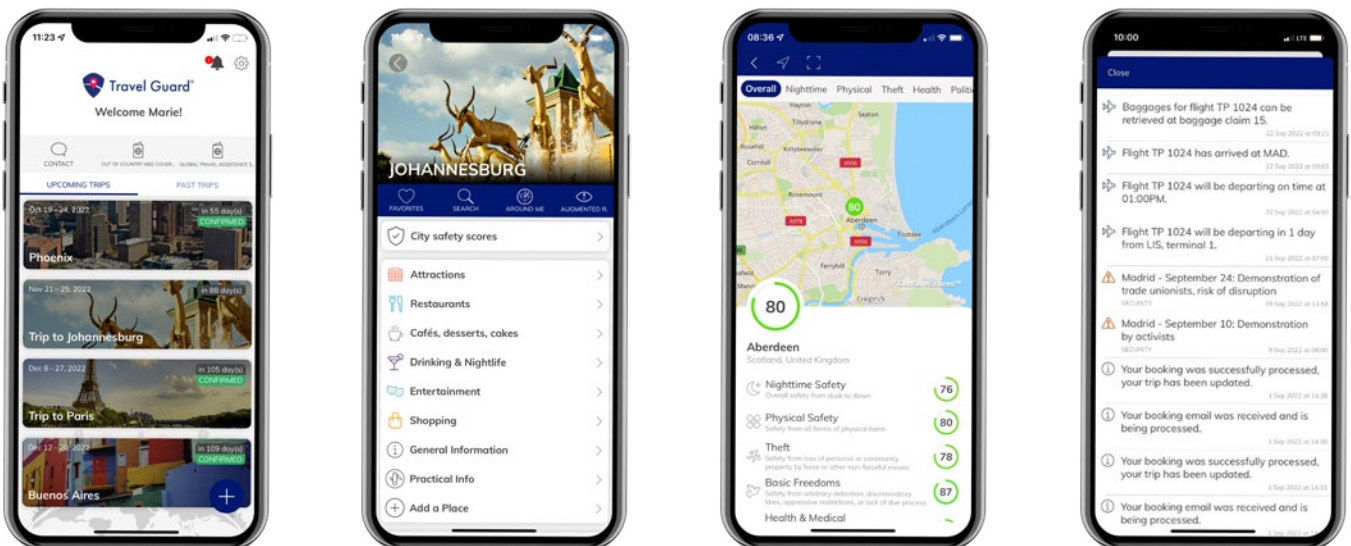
11:23

Travel Guard®

Welcome Marie!

CONTACT

OUT OF COUNTRY MED COVER...

GLOBAL TRAVEL ASSISTANCE S...

UPCOMING TRIPS

PAST TRIPS

Oct 19 – 24, 2022

in 55 day(s)

CONFIRMED

Phoenix

Nov 21 - 25, 2022

in 88 day(s)

Trip to Johannesburg

Dec 8 - 27, 2022

in 105 day(s)

CONFIRMED

Trip to Paris

Dec 12 - 20, 2022

in 109 day(s)

CONFIRMED

Buenos Aires

+

JOHANNESBURG

FAVORITES

SEARCH

AROUND ME

AUGMENTED R...

City safety scores

Attractions

Restaurants

Cafés, desserts, cakes

Drinking & Nightlife

Entertainment

Shopping

General Information

Practical Info

Add a Place

08:36

Overall

Nighttime

Physical

Theft

Health

Politi...

Tillydrone

Seaton

Rosehill

Kittybrewster

Cornhill

Rosemount

Aberdeen

Footdee

Ferryhill

Torry

Craiginch

80

80

Aberdeen

Scotland, United Kingdom

Nighttime Safety

Overall safety from dusk to dawn

76

Physical Safety

Safety from all forms of physical harm

80

Theft

Safety from loss of personal or community property by force or other non-forceful means

78

Basic Freedoms

Safety from arbitrary detention, discriminatory laws, oppressive restrictions, or lack of due process

87

Health & Medical

10:00

Close

Baggages for flight TP 1024 can be retrieved at baggage claim 15.

22 Sep 2022 at 09:21

Flight TP 1024 has arrived at MAD.

22 Sep 2022 at 09:03

Flight TP 1024 will be departing on time at 01:00PM.

22 Sep 2022 at 04:00

Flight TP 1024 will be departing in 1 day from LIS, terminal 1.

21 Sep 2022 at 07:00

Madrid - September 24: Demonstration of trade unionists, risk of disruption

SECURITY

19 Sep 2022 at 13:08

Madrid - September 10: Demonstration by activists

SECURITY

9 Sep 2022 at 08:00

Your booking was successfully processed, your trip has been updated.

1 Sep 2022 at 14:38

Your booking email was received and is being processed.

1 Sep 2022 at 14:36

Your booking was successfully processed, your trip has been updated.

1 Sep 2022 at 14:33

Your booking email was received and is being processed.